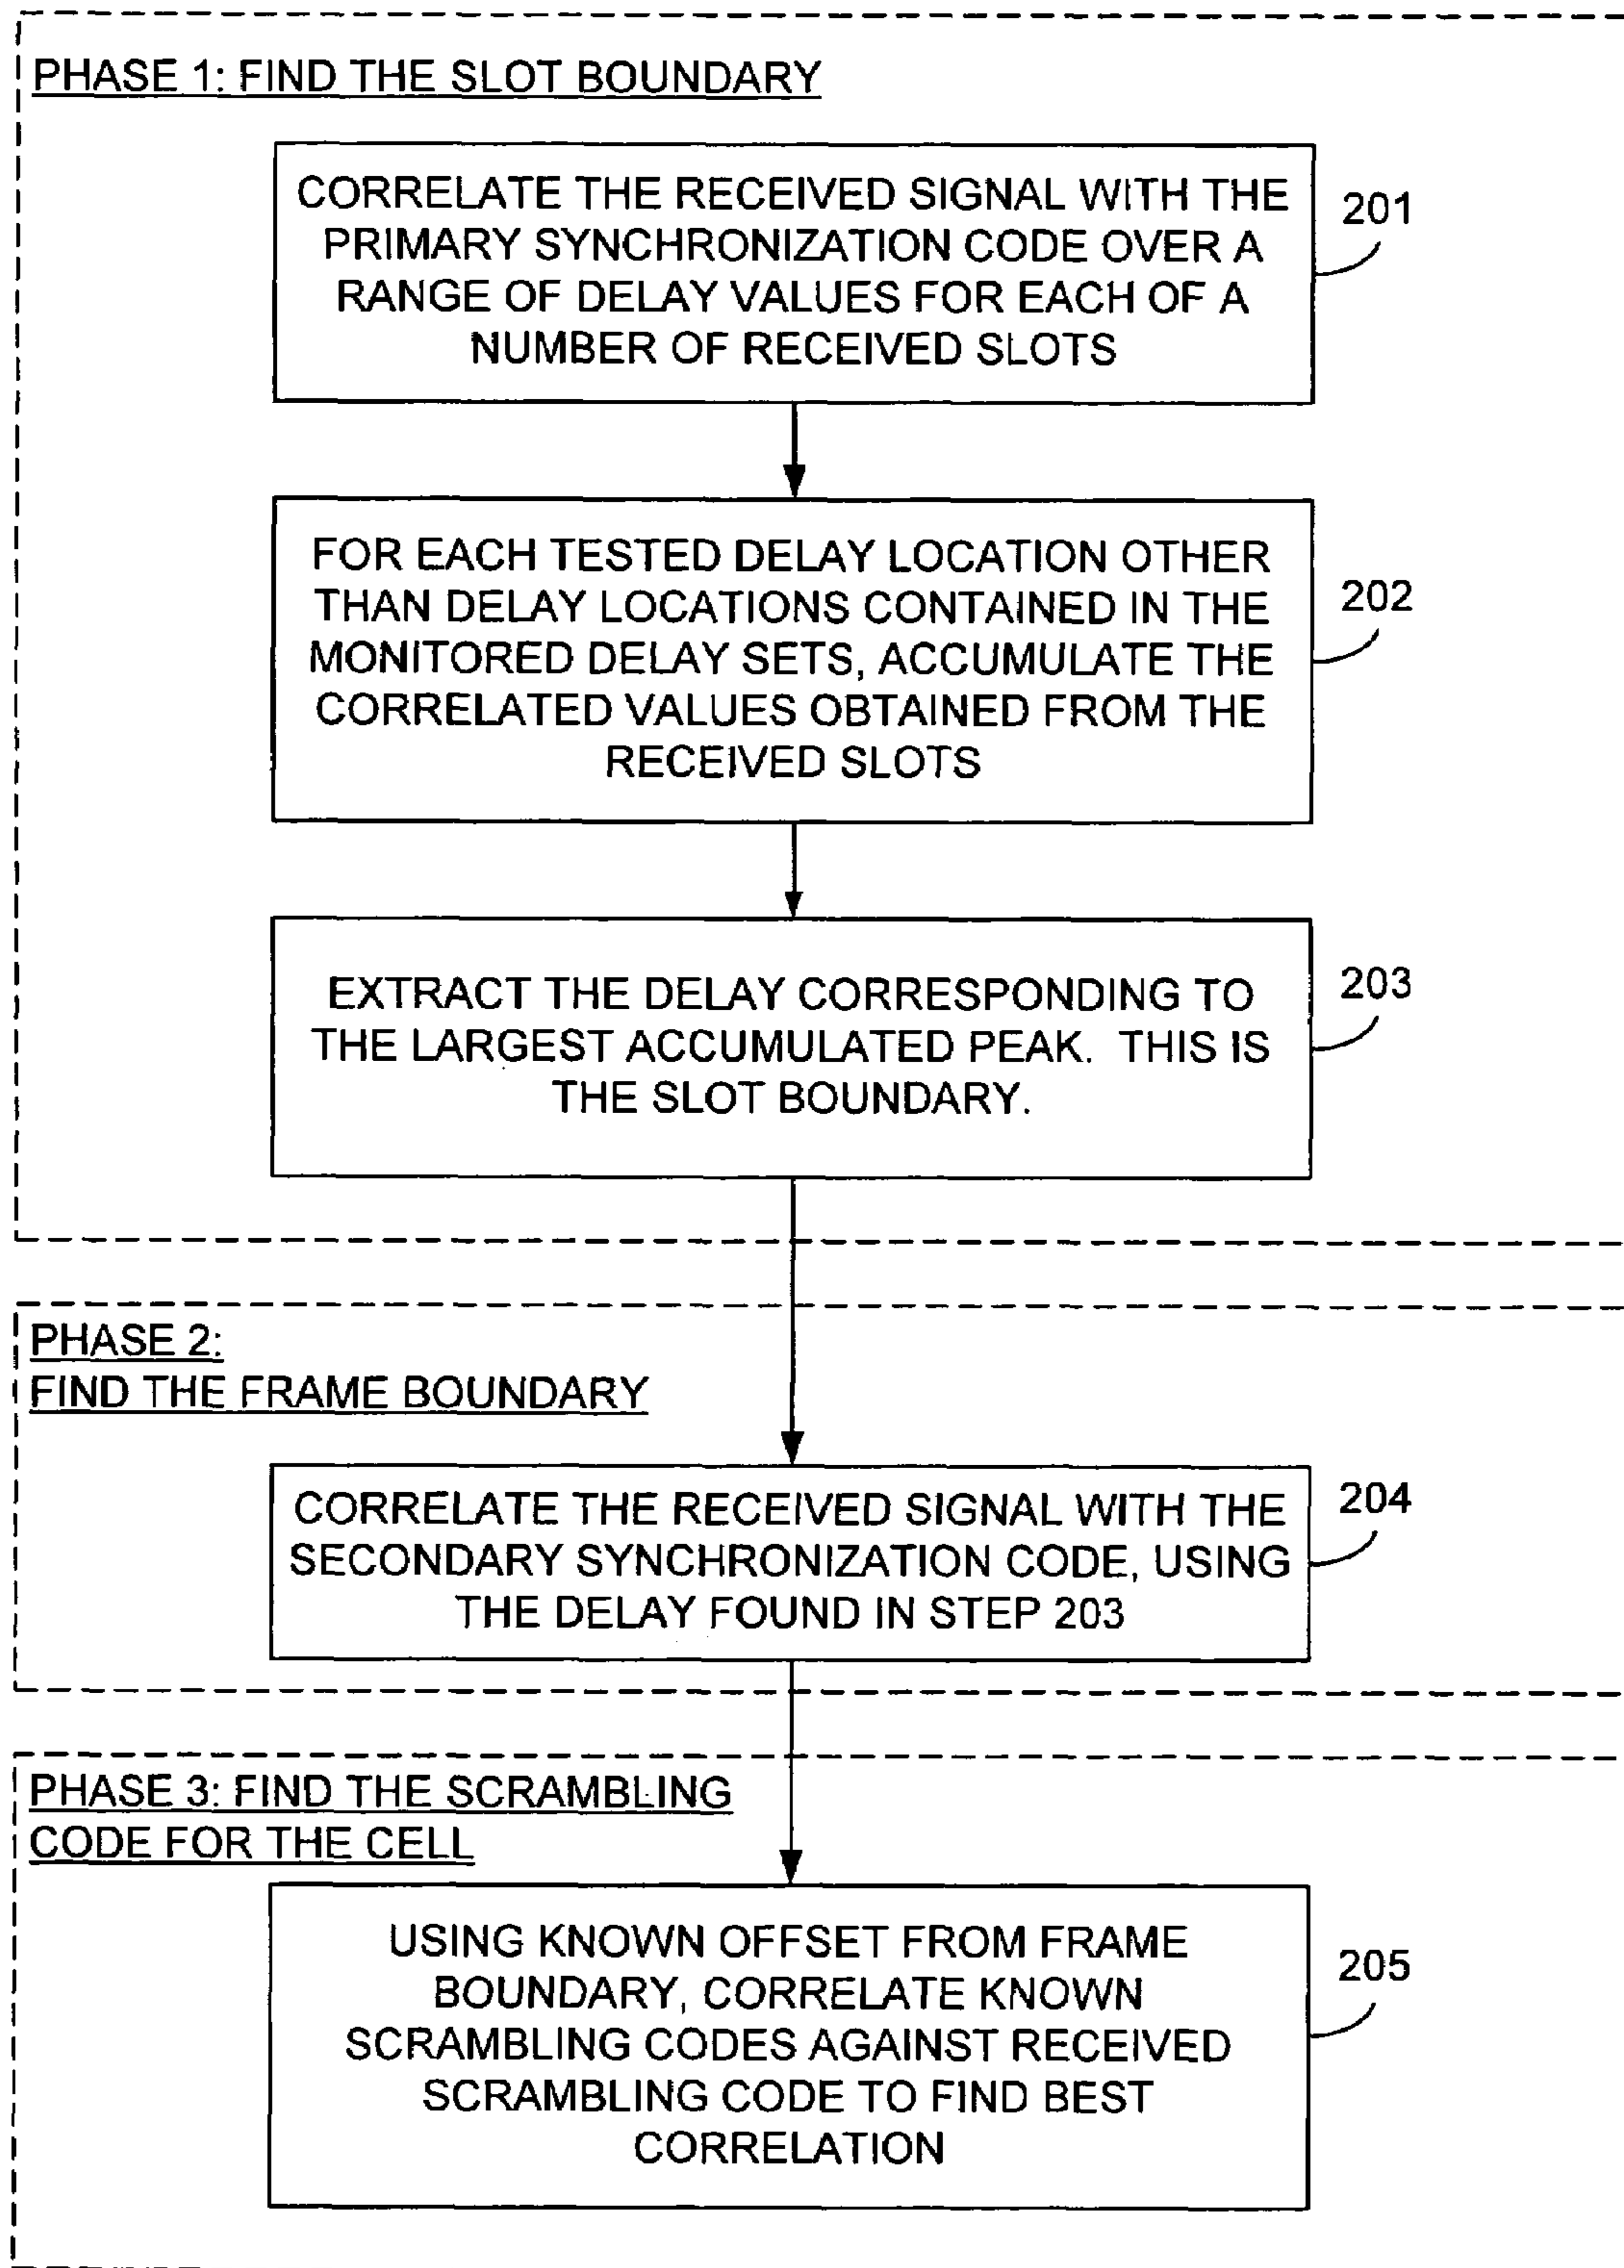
PHASE 1: FIND THE SLOT BOUNDARY

CORRELATE THE RECEIVED SIGNAL WITH THE PRIMARY SYNCHRONIZATION CODE OVER A RANGE OF DELAY VALUES FOR EACH OF A NUMBER OF RECEIVED SLOTS

201

FOR EACH TESTED DELAY LOCATION OTHER THAN DELAY LOCATIONS CONTAINED IN THE MONITORED DELAY SETS, ACCUMULATE THE CORRELATED VALUES OBTAINED FROM THE RECEIVED SLOTS

202

EXTRACT THE DELAY CORRESPONDING TO THE LARGEST ACCUMULATED PEAK. THIS IS THE SLOT BOUNDARY.

203

PHASE 2: FIND THE FRAME BOUNDARY

CORRELATE THE RECEIVED SIGNAL WITH THE SECONDARY SYNCHRONIZATION CODE, USING THE DELAY FOUND IN STEP 203

204

PHASE 3: FIND THE SCRAMBLING CODE FOR THE CELL

USING KNOWN OFFSET FROM FRAME BOUNDARY, CORRELATE KNOWN SCRAMBLING CODES AGAINST RECEIVED SCRAMBLING CODE TO FIND BEST CORRELATION

205